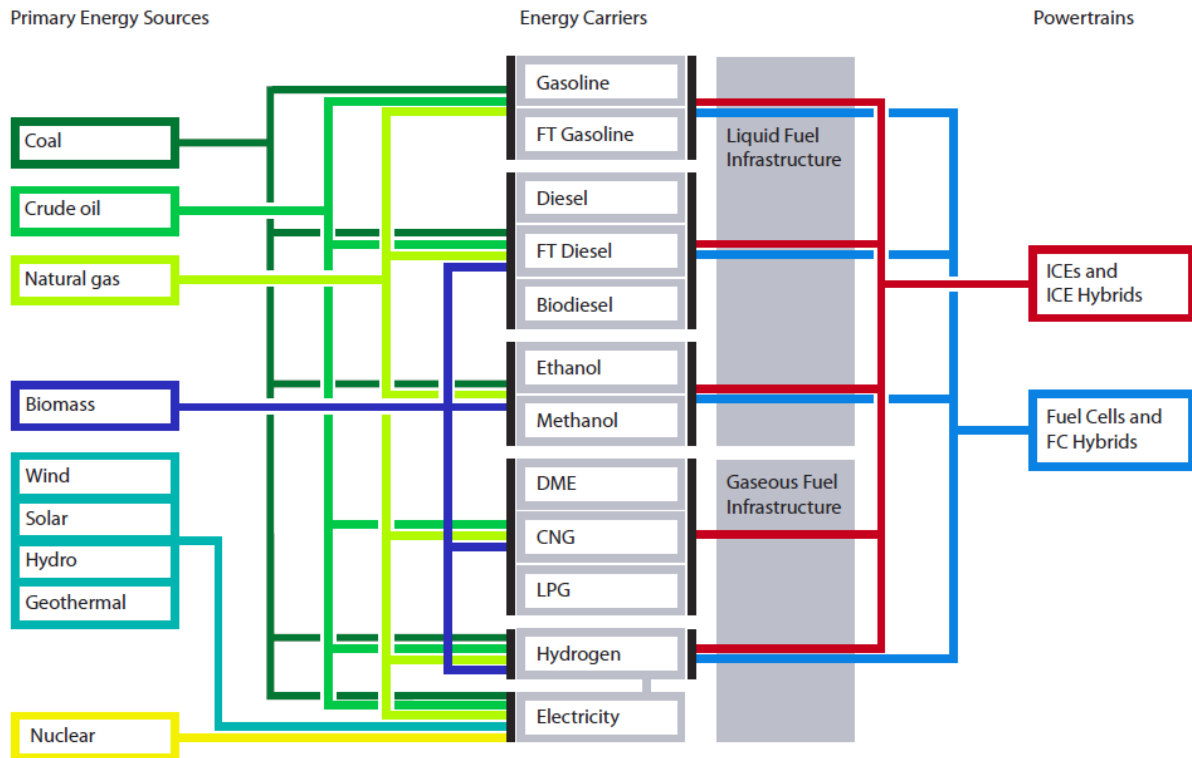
Primary Energy Sources

Energy Carriers

Powertrains

Coal

Crude oil

Natural gas

Biomass

Wind

Solar

Hydro

Geothermal

Nuclear

Gasoline

FT Gasoline

Diesel

FT Diesel

Biodiesel

Ethanol

Methanol

DME

CNG

LPG

Hydrogen

Electricity

Liquid Fuel Infrastructure

Gaseous Fuel Infrastructure

ICEs and ICE Hybrids

Fuel Cells and FC Hybrids